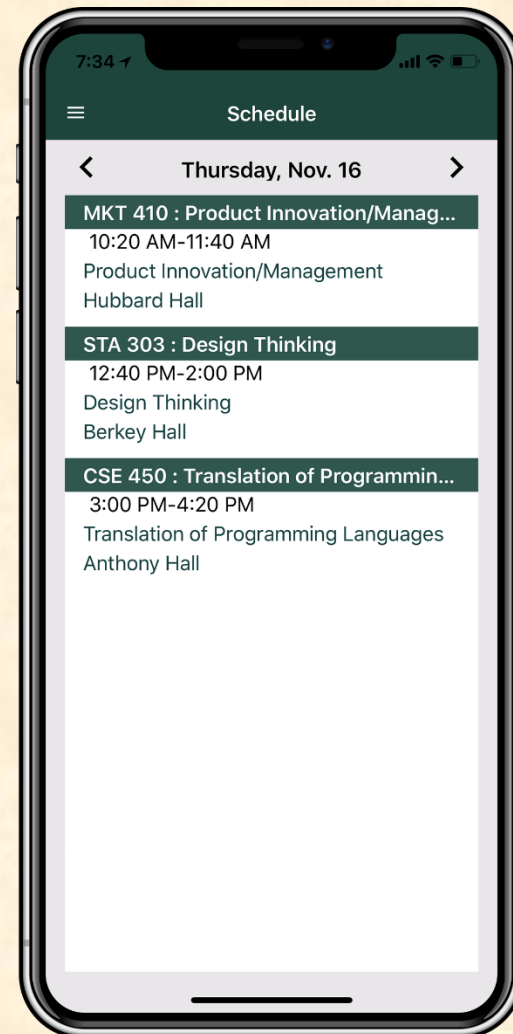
7:34

Schedule

<

Thursday, Nov. 16

>

MKT 410 : Product Innovation/Manag...

10:20 AM-11:40 AM

Product Innovation/Management

Hubbard Hall

STA 303 : Design Thinking

12:40 PM-2:00 PM

Design Thinking

Berkey Hall

CSE 450 : Translation of Programmin...

3:00 PM-4:20 PM

Translation of Programming Languages

Anthony Hall